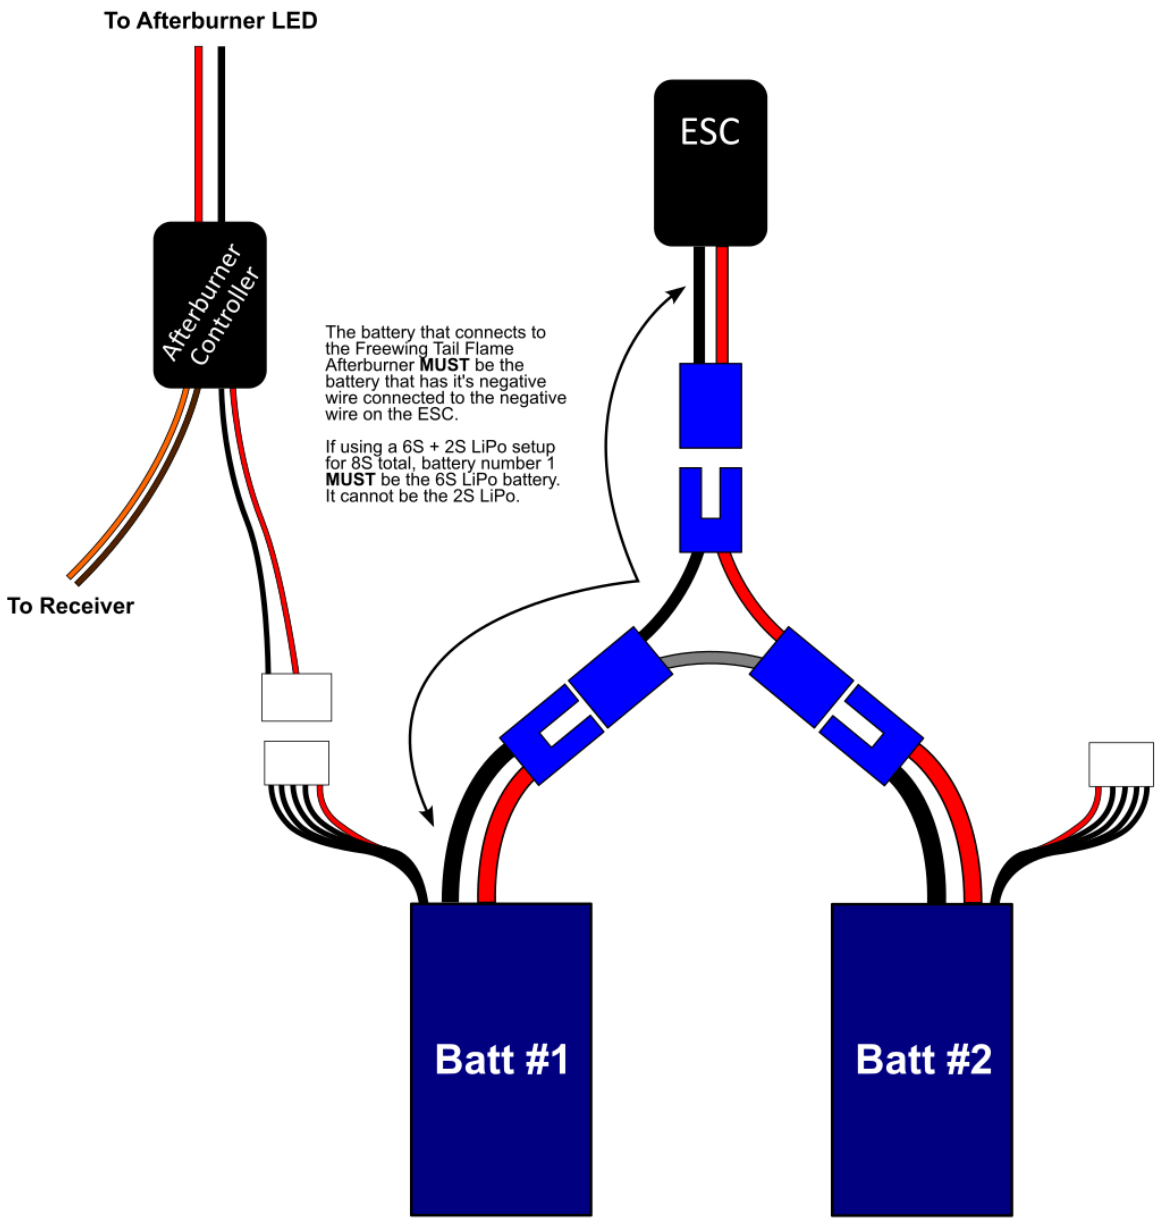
To Afterburner LED

Afterburner Controller

To Receiver

ESC

The battery that connects to the Freewing Tail Flame Afterburner **MUST** be the battery that has it's negative wire connected to the negative wire on the ESC.

If using a 6S + 2S LiPo setup for 8S total, battery number 1 **MUST** be the 6S LiPo battery. It cannot be the 2S LiPo.

Batt #1

Batt #2